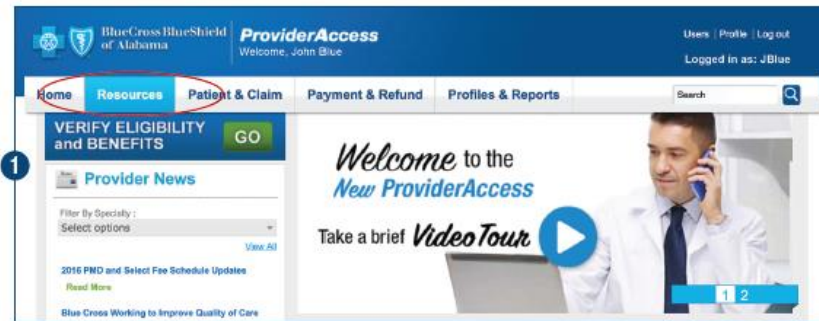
BlueCross BlueShield of Alabama

ProviderAccess
Welcome, John Blue

Users | Profile | Log out
Logged in as: JBlue

Home
Resources
Patient & Claim
Payment & Refund
Profiles & Reports
Search

VERIFY ELIGIBILITY and BENEFITS
GO

1

Provider News

Filter By Specialty :
Select options
View All

2016 PMD and Select Fee Schedule Updates
Read More

Blue Cross Working to Improve Quality of Care

Welcome to the New ProviderAccess

Take a brief VideoTour

1 2